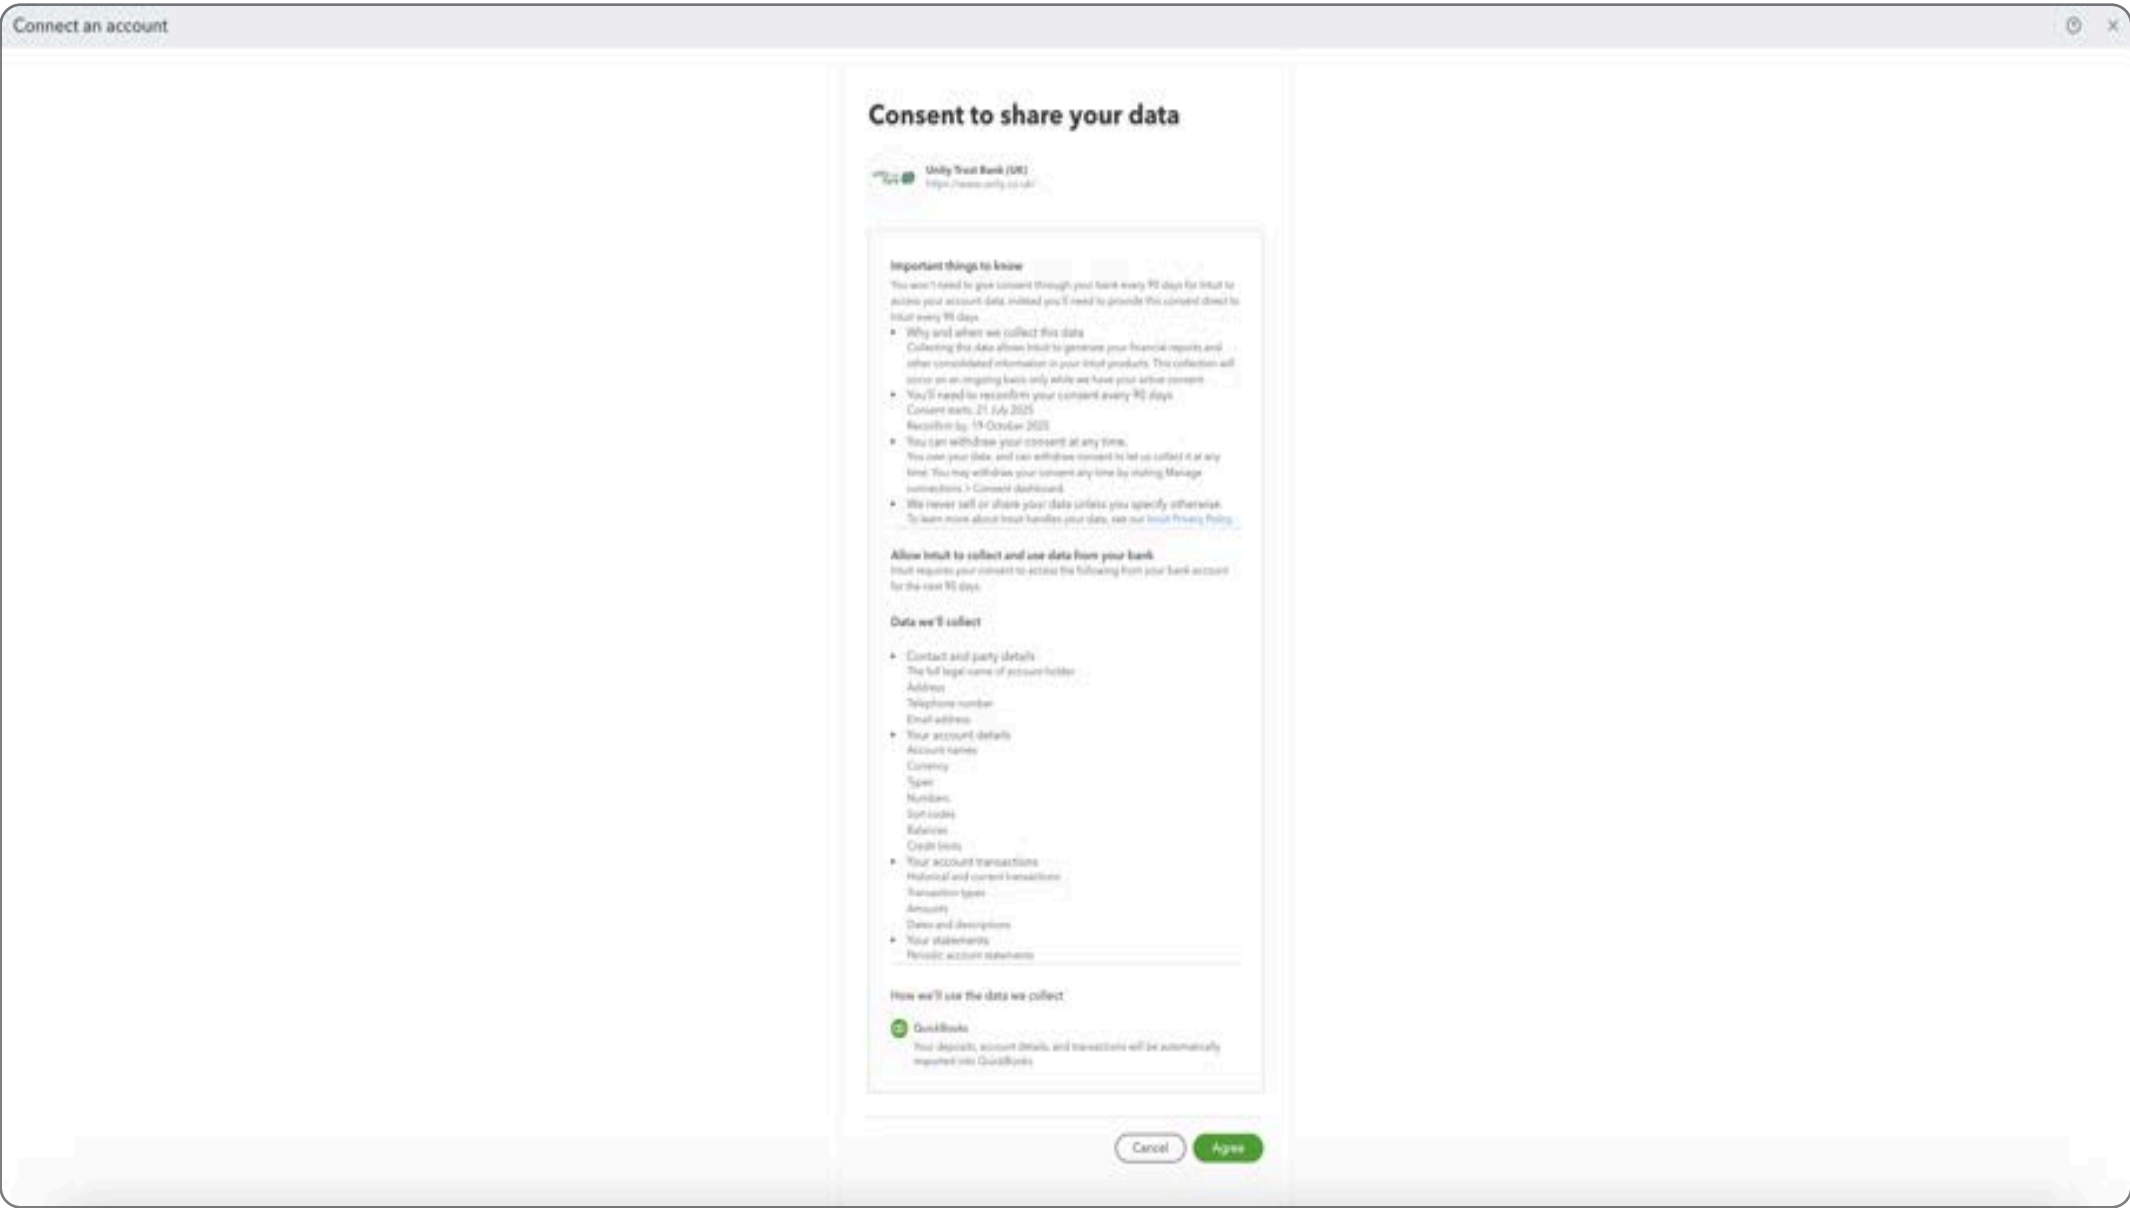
Connect an account

Consent to share your data

Unity Trust Bank (UK)
https://www.unity.co.uk/

Important things to know

You won't need to give consent through your bank every 90 days for Intuit to access your account data, instead you'll need to provide this consent direct to Intuit every 90 days.

- Why and when we collect this data
Collecting this data allows Intuit to generate your financial reports and other consolidated information in your Intuit products. This collection will occur on an ongoing basis only while we have your active consent.
- You'll need to reconfirm your consent every 90 days
Consent starts: 21 July 2025
Reconfirm by: 19 October 2025
- You can withdraw your consent at any time.
You own your data, and can withdraw consent to let us collect it at any time. You may withdraw your consent any time by visiting Manage connections > Consent dashboard.
- We never sell or share your data unless you specify otherwise.
To learn more about Intuit handles your data, see our Intuit Privacy Policy.

Allow Intuit to collect and use data from your bank
Intuit requires your consent to access the following from your bank account for the next 90 days.

Data we'll collect

- Contact and party details
The full legal name of account holder
Address
Telephone number
Email address
- Your account details
Account names
Currency
Types
Numbers
Sort codes
Balances
Credit limits
- Your account transactions
Historical and current transactions
Transaction types
Amounts
Dates and descriptions
- Your statements
Periodic account statements

How we'll use the data we collect

QuickBooks
Your deposits, account details, and transactions will be automatically imported into QuickBooks

Cancel Agree